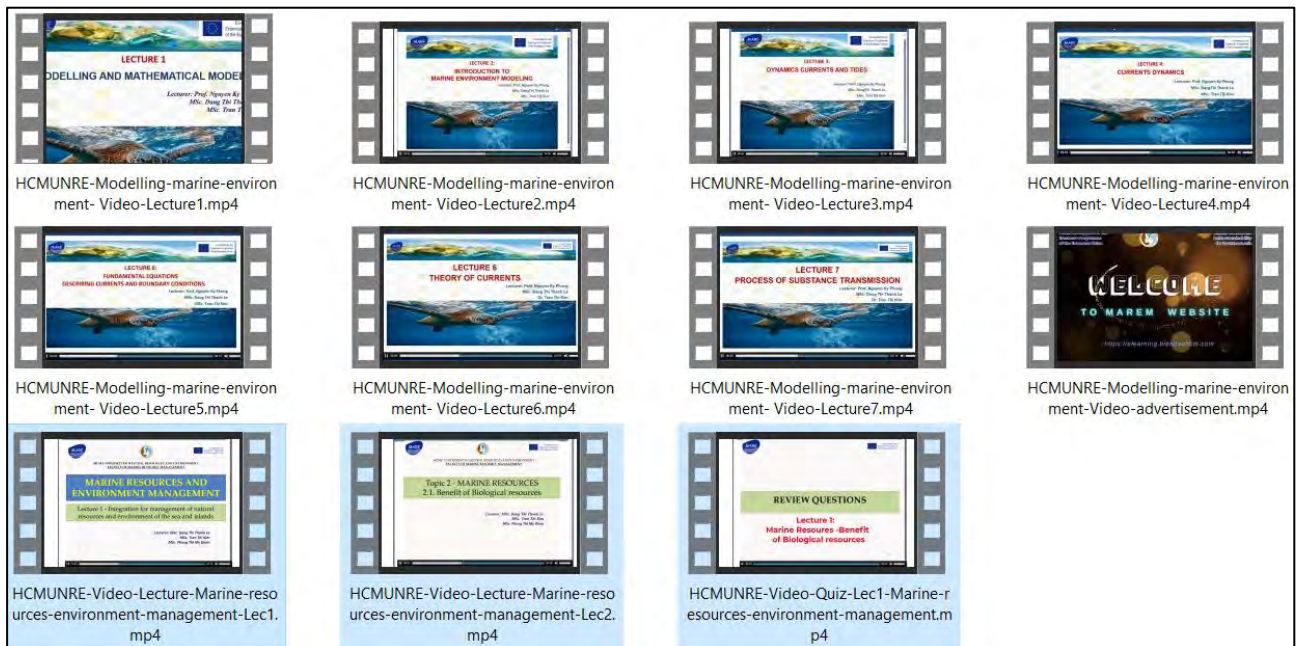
LECTURE 1
ODELLING AND MATHEMATICAL MODE

Lecturer: Prof. Nguyen Ky
MSc. Dang Thi Th
MSc. Tran T

HCMUNRE-Modelling-marine-environment- Video-Lecture1.mp4

LECTURE 2:
INTRODUCTION TO
MARINE ENVIRONMENT MODELING

HCMUNRE-Modelling-marine-environment- Video-Lecture2.mp4

LECTURE 3:
DYNAMICS CURRENTS AND TIDES

HCMUNRE-Modelling-marine-environment- Video-Lecture3.mp4

LECTURE 4:
CURRENTS DYNAMICS

HCMUNRE-Modelling-marine-environment- Video-Lecture4.mp4

LECTURE 5:
FUNDAMENTAL EQUATIONS
DESCRIBING CURRENTS AND BOUNDARY CONDITIONS

HCMUNRE-Modelling-marine-environment- Video-Lecture5.mp4

LECTURE 6
THEORY OF CURRENTS

HCMUNRE-Modelling-marine-environment- Video-Lecture6.mp4

LECTURE 7
PROCESS OF SUBSTANCE TRANSMISSION

HCMUNRE-Modelling-marine-environment- Video-Lecture7.mp4

WELCOME
TO MAREM WEBSITE

HCMUNRE-Modelling-marine-environment-Video-advertisement.mp4

MARINE RESOURCES AND
ENVIRONMENT MANAGEMENT
Lecture 1 - Integration for management of natural resources and environment of the sea and islands

HCMUNRE-Video-Lecture-Marine-resources-environment-management-Lec1.mp4

Topic 2 - MARINE RESOURCES
2.1. Benefit of Biological resources

HCMUNRE-Video-Lecture-Marine-resources-environment-management-Lec2.mp4

REVIEW QUESTIONS
Lecture 1:
Marine Resoures -Benefit
of Biological resources

HCMUNRE-Video-Quiz-Lec1-Marine-resources-environment-management.mp4